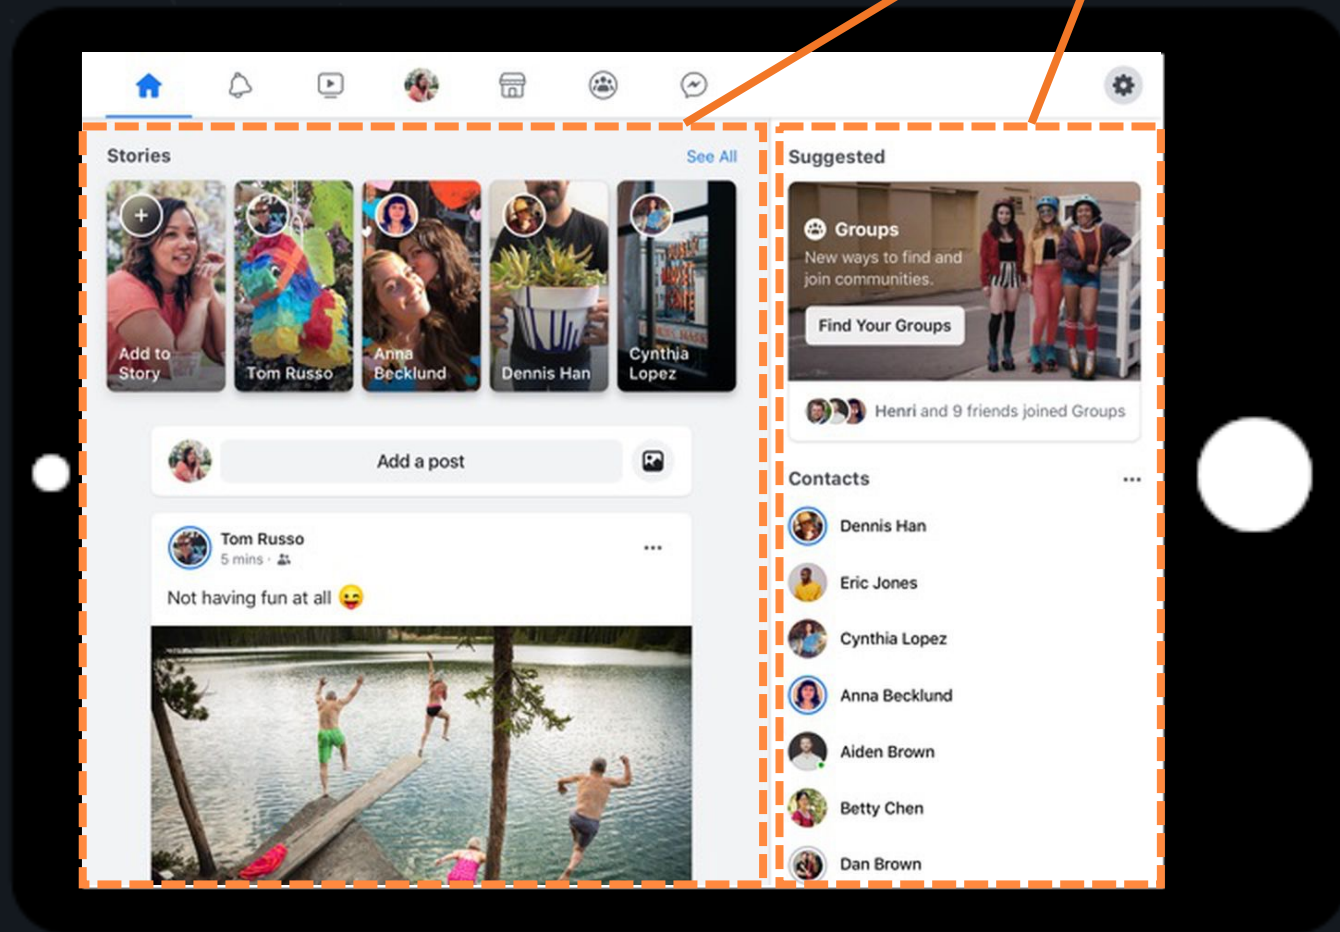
Stories

See All

Add to Story

Tom Russo

Anna Becklund

Dennis Han

Cynthia Lopez

Add a post

Tom Russo
5 mins ·

Not having fun at all 😜

Suggested

Groups
New ways to find and join communities.

Find Your Groups

Henri and 9 friends joined Groups

Contacts

Dennis Han

Eric Jones

Cynthia Lopez

Anna Becklund

Aiden Brown

Betty Chen

Dan Brown